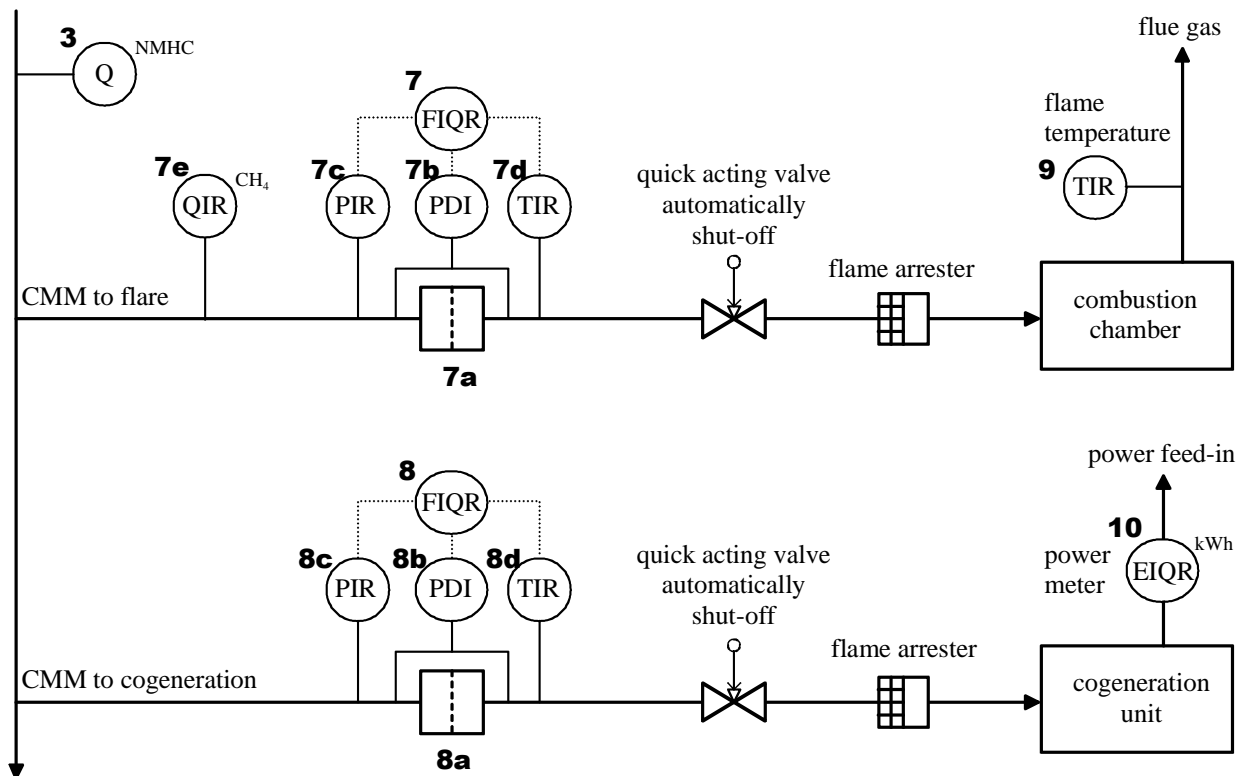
3
Q
NMHC

flue gas

7
FIQR

flame temperature

7e
QIR
$CH_4$

7c
PIR

7b
PDI

7d
TIR

quick acting valve automatically shut-off

9
TIR

CMM to flare

flame arrester

combustion chamber

7a

power feed-in

8
FIQR

10
EIQR
kWh

power meter

8c
PIR

8b
PDI

8d
TIR

quick acting valve automatically shut-off

CMM to cogeneration

flame arrester

cogeneration unit

8a